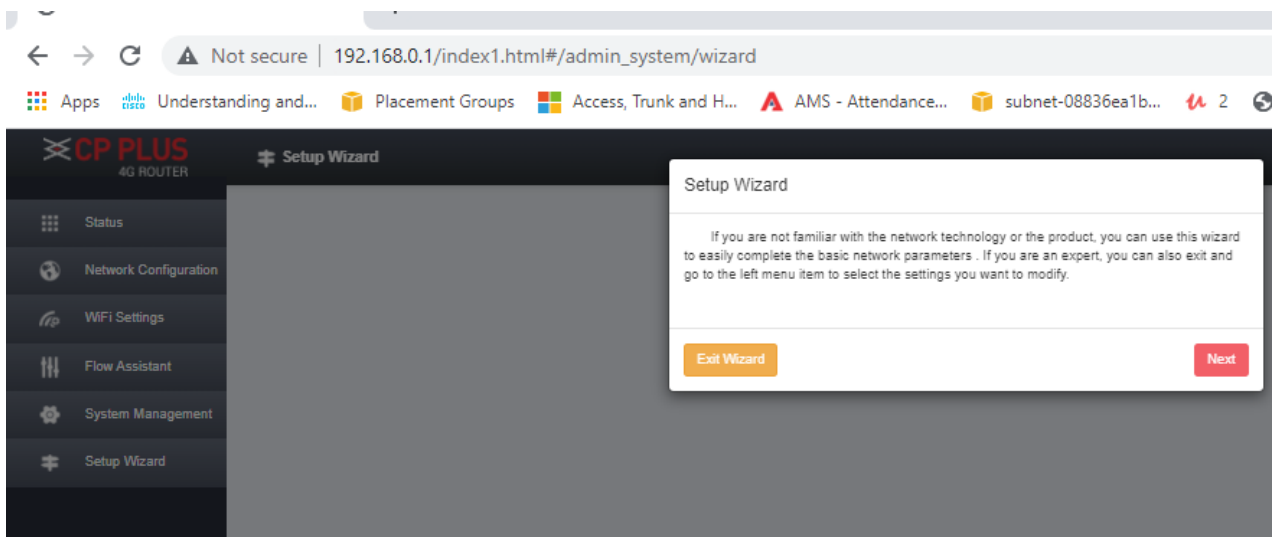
Not secure | 192.168.0.1/index1.html#/admin_system/wizard

Apps Understanding and... Placement Groups Access, Trunk and H... AMS - Attendance... subnet-08836ea1b... 2

CP PLUS
4G ROUTER

Setup Wizard

Status
Network Configuration
WiFi Settings
Flow Assistant
System Management
Setup Wizard

Setup Wizard

If you are not familiar with the network technology or the product, you can use this wizard to easily complete the basic network parameters . If you are an expert, you can also exit and go to the left menu item to select the settings you want to modify.

Exit Wizard

Next